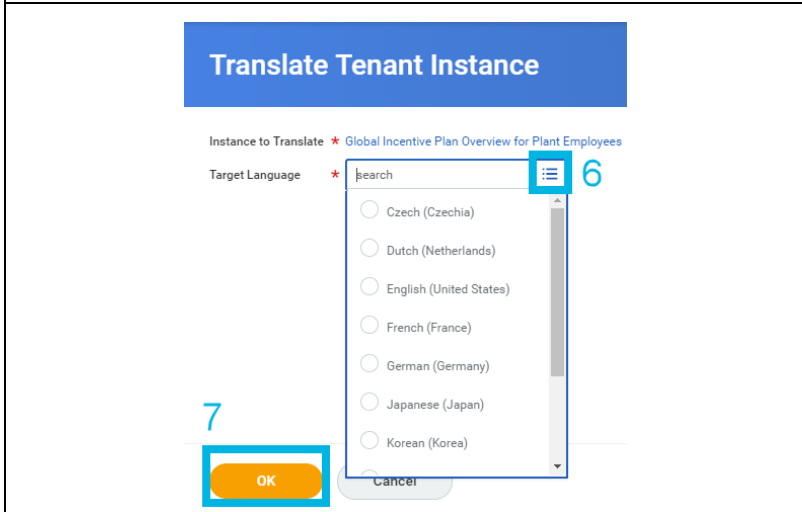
Translate Tenant Instance

Instance to Translate * Global Incentive Plan Overview for Plant Employees

Target Language * search

6

Czech (Czechia)

Dutch (Netherlands)

English (United States)

French (France)

German (Germany)

Japanese (Japan)

Korean (Korea)

7

OK

Cancel